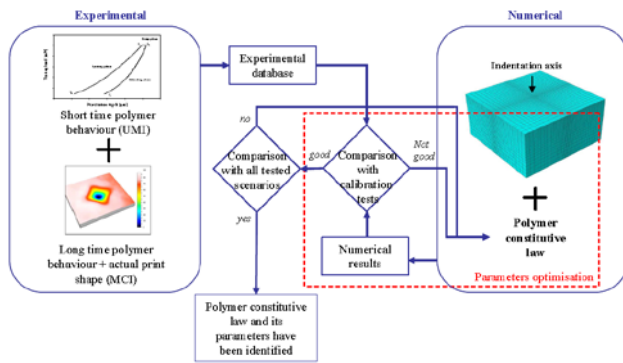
Experimental

Numerical

Short time polymer behaviour (UMI)

+

Long time polymer behaviour + actual print shape (MCI)

Experimental database

Indentation axis

no

Comparison with all tested scenarios

good

Comparison with calibration tests

Not good

yes

+

Polymer constitutive law

Numerical results

Parameters optimisation

Polymer constitutive law and its parameters have been identified